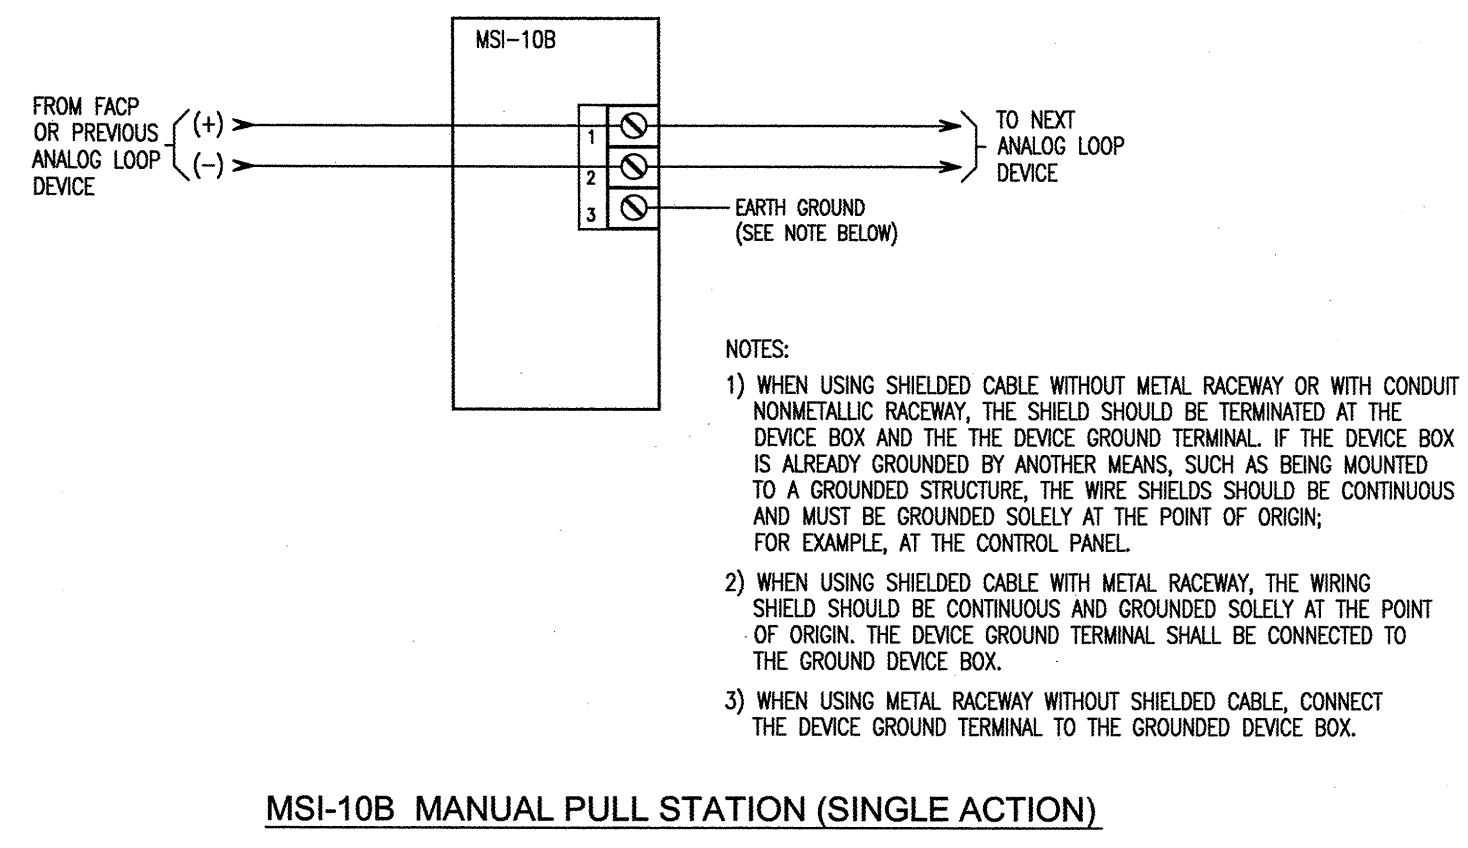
MSI–10B

FROM FACP OR PREVIOUS ANALOG LOOP DEVICE

(+)

(–)

1

2

3

TO NEXT ANALOG LOOP DEVICE

EARTH GROUND (SEE NOTE BELOW)

NOTES:

1) WHEN USING SHIELDED CABLE WITHOUT METAL RACEWAY OR WITH CONDUIT NONMETALLIC RACEWAY, THE SHIELD SHOULD BE TERMINATED AT THE DEVICE BOX AND THE THE DEVICE GROUND TERMINAL. IF THE DEVICE BOX IS ALREADY GROUNDED BY ANOTHER MEANS, SUCH AS BEING MOUNTED TO A GROUNDED STRUCTURE, THE WIRE SHIELDS SHOULD BE CONTINUOUS AND MUST BE GROUNDED SOLELY AT THE POINT OF ORIGIN; FOR EXAMPLE, AT THE CONTROL PANEL.

2) WHEN USING SHIELDED CABLE WITH METAL RACEWAY, THE WIRING SHIELD SHOULD BE CONTINUOUS AND GROUNDED SOLELY AT THE POINT OF ORIGIN. THE DEVICE GROUND TERMINAL SHALL BE CONNECTED TO THE GROUND DEVICE BOX.

3) WHEN USING METAL RACEWAY WITHOUT SHIELDED CABLE, CONNECT THE DEVICE GROUND TERMINAL TO THE GROUNDED DEVICE BOX.

MSI-10B MANUAL PULL STATION (SINGLE ACTION)